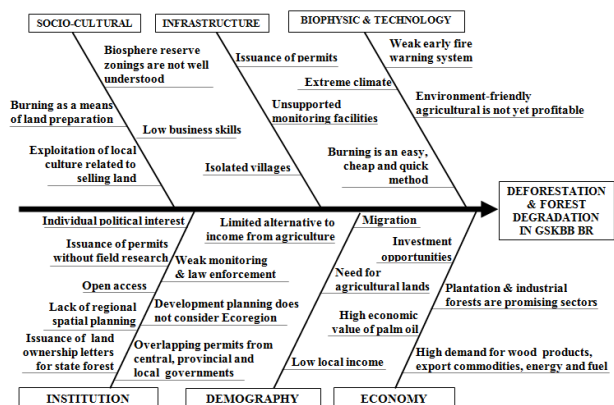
SOCIO-CULTURAL

Biosphere reserve zonings are not well understood

Burning as a means of land preparation

Low business skills

Exploitation of local culture related to selling land

INFRASTRUCTURE

Issuance of permits

Unsupported monitoring facilities

Isolated villages

BIOPHYSIC & TECHNOLOGY

Weak early fire warning system

Extreme climate

Environment-friendly agricultural is not yet profitable

Burning is an easy, cheap and quick method

DEFORESTATION & FOREST DEGRADATION IN GSKBB BR

Individual political interest

Issuance of permits without field research

Open access

Lack of regional spatial planning

Issuance of land ownership letters for state forest

Limited alternative to income from agriculture

Weak monitoring & law enforcement

Development planning does not consider Ecoregion

Overlapping permits from central, provincial and local governments

Migration

Need for agricultural lands

High economic value of palm oil

Low local income

Investment opportunities

Plantation & industrial forests are promising sectors

High demand for wood products, export commodities, energy and fuel

INSTITUTION

DEMOGRAPHY

ECONOMY